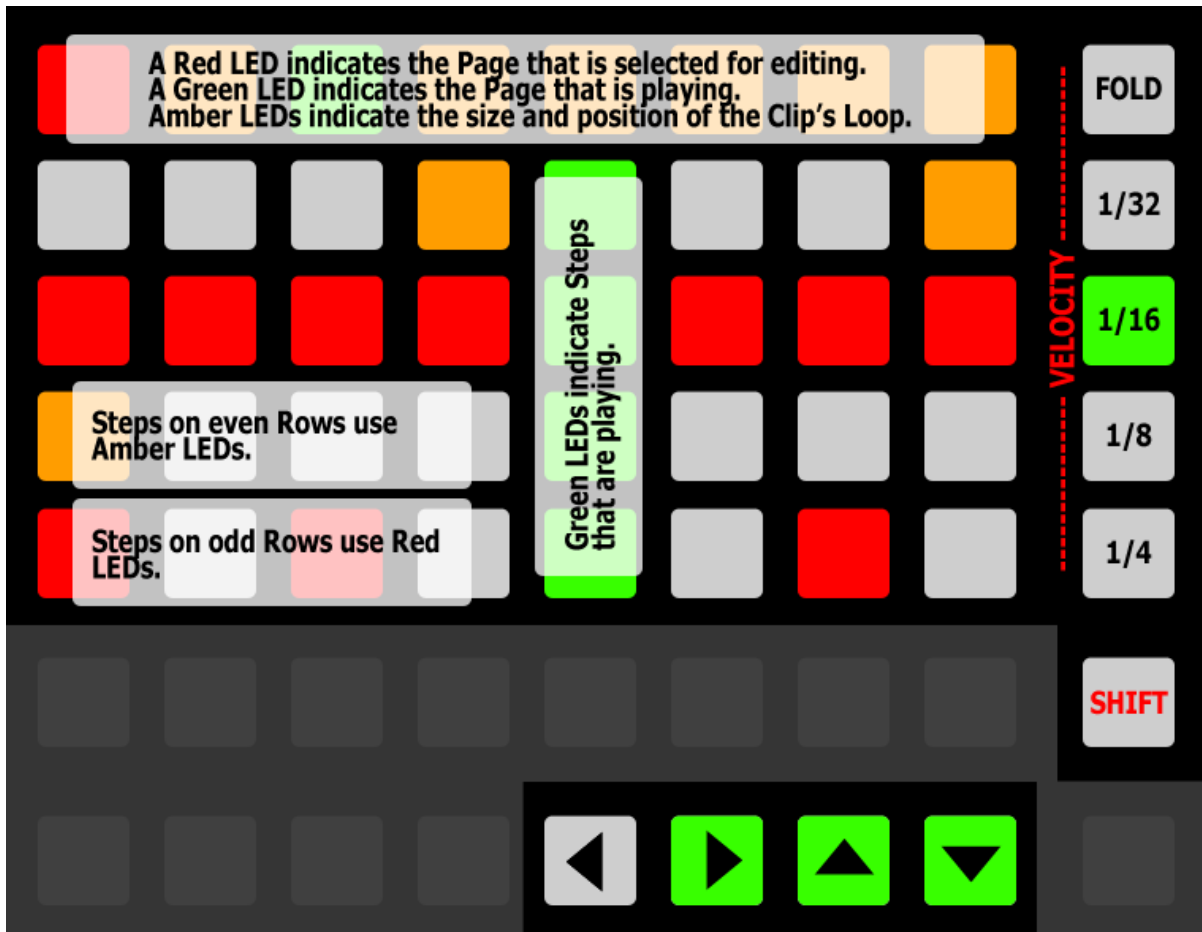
A Red LED indicates the Page that is selected for editing.
A Green LED indicates the Page that is playing.
Amber LEDs indicate the size and position of the Clip's Loop.

Green LEDs indicate Steps that are playing.

Steps on even Rows use Amber LEDs.

Steps on odd Rows use Red LEDs.

FOLD

1/32

1/16

1/8

1/4

VELOCITY

SHIFT